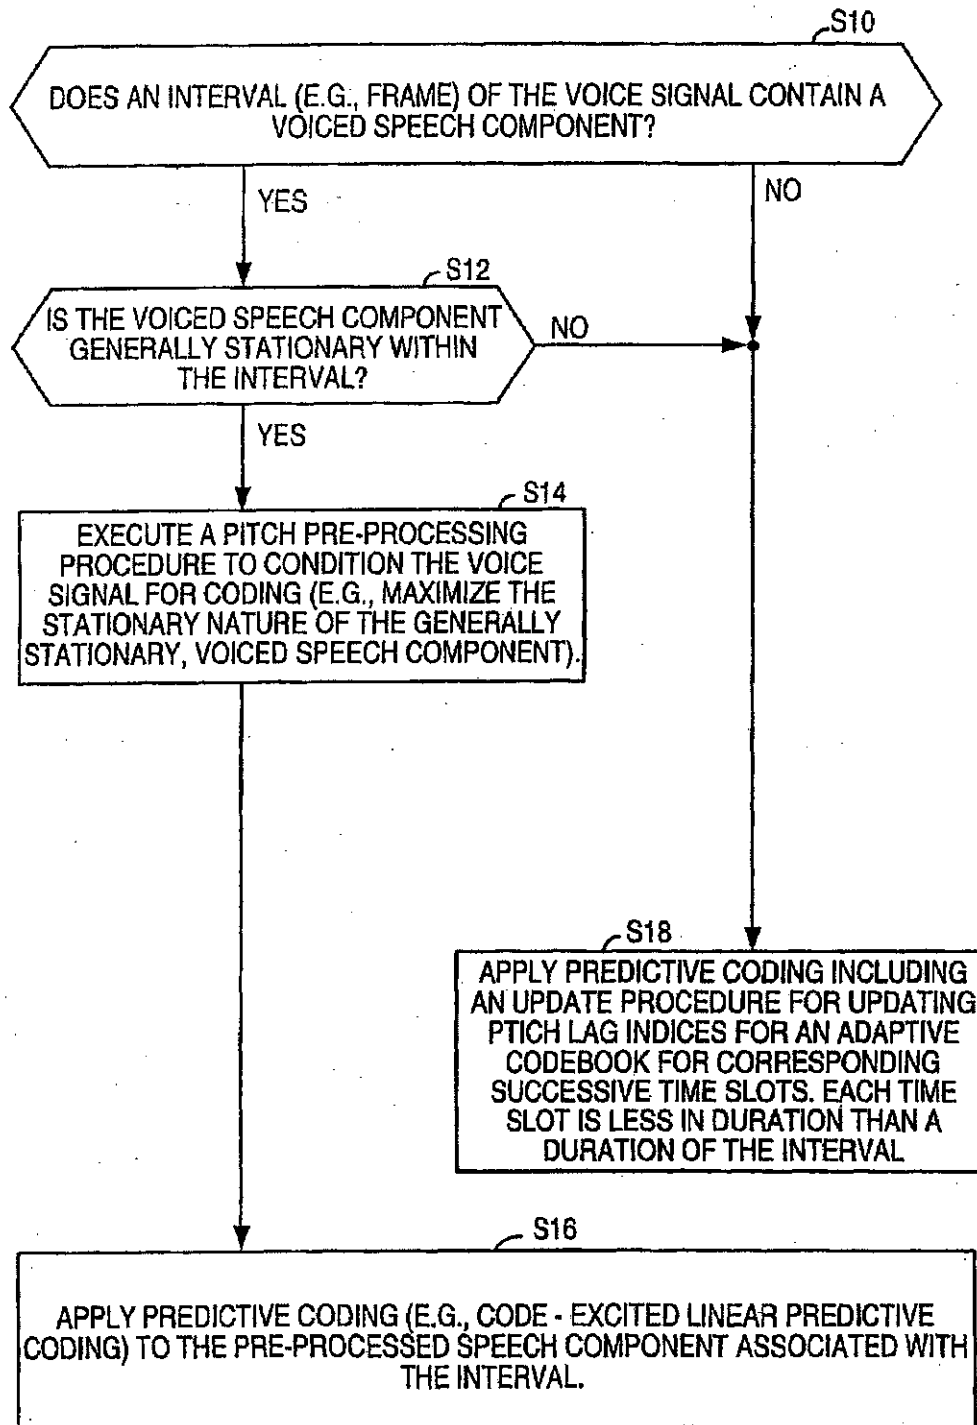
S10

DOES AN INTERVAL (E.G., FRAME) OF THE VOICE SIGNAL CONTAIN A VOICED SPEECH COMPONENT?

YES

NO

S12

IS THE VOICED SPEECH COMPONENT GENERALLY STATIONARY WITHIN THE INTERVAL?

NO

YES

S14

EXECUTE A PITCH PRE-PROCESSING PROCEDURE TO CONDITION THE VOICE SIGNAL FOR CODING (E.G., MAXIMIZE THE STATIONARY NATURE OF THE GENERALLY STATIONARY, VOICED SPEECH COMPONENT).

S18

APPLY PREDICTIVE CODING INCLUDING AN UPDATE PROCEDURE FOR UPDATING PTICH LAG INDICES FOR AN ADAPTIVE CODEBOOK FOR CORRESPONDING SUCCESSIVE TIME SLOTS. EACH TIME SLOT IS LESS IN DURATION THAN A DURATION OF THE INTERVAL

S16

APPLY PREDICTIVE CODING (E.G., CODE - EXCITED LINEAR PREDICTIVE CODING) TO THE PRE-PROCESSED SPEECH COMPONENT ASSOCIATED WITH THE INTERVAL.